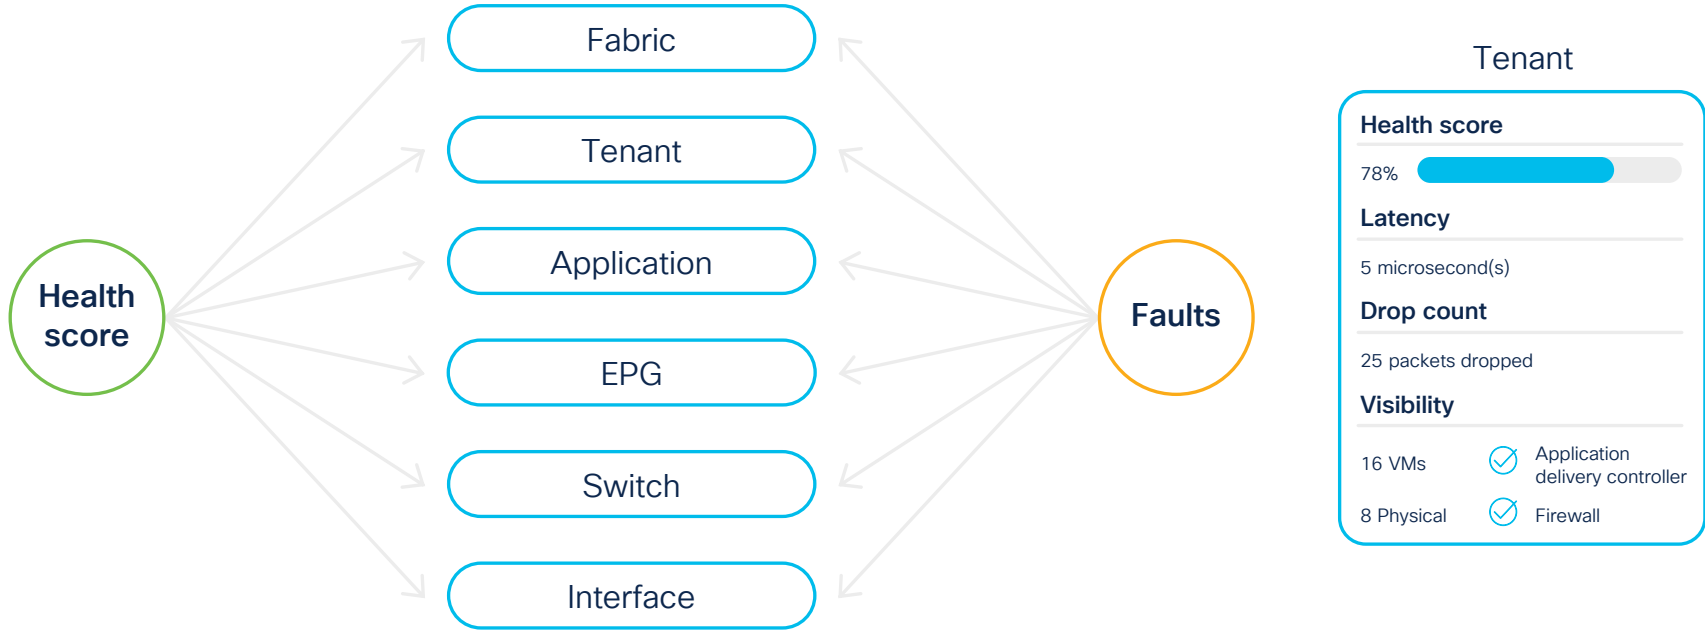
Health score

Fabric

Tenant

Application

EPG

Switch

Interface

Faults

Tenant

Health score

78%

Latency

5 microsecond(s)

Drop count

25 packets dropped

Visibility

16 VMs

Application delivery controller

8 Physical

Firewall